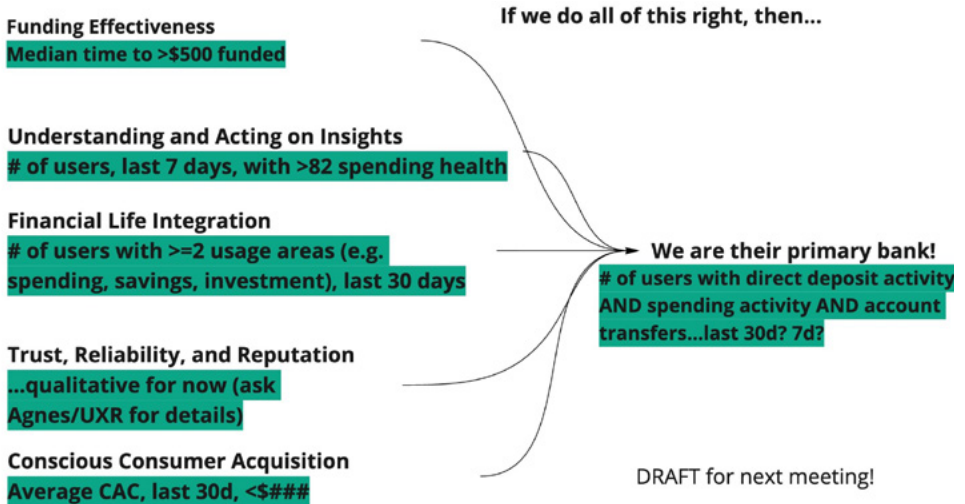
Funding Effectiveness
Median time to >$500 funded

If we do all of this right, then...

Understanding and Acting on Insights
# of users, last 7 days, with >82 spending health

Financial Life Integration
# of users with >=2 usage areas (e.g. spending, savings, investment), last 30 days

We are their primary bank!
# of users with direct deposit activity AND spending activity AND account transfers...last 30d? 7d?

Trust, Reliability, and Reputation
...qualitative for now (ask Agnes/UXR for details)

Conscious Consumer Acquisition
Average CAC, last 30d, <$###

DRAFT for next meeting!